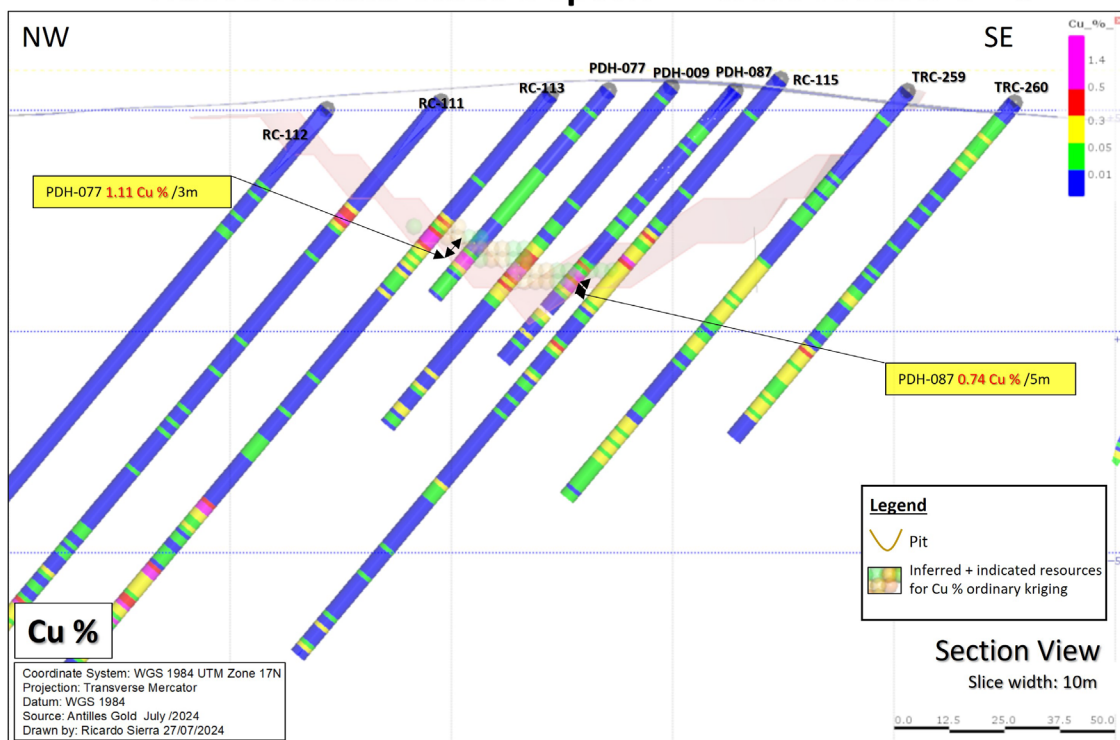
NW

SE

Cu_%

1.4

0.5

0.3

0.05

0.01

RC-112

RC-111

RC-113

PDH-077

PDH-009

PDH-087

RC-115

TRC-259

TRC-260

PDH-077 1.11 Cu % /3m

PDH-087 0.74 Cu % /5m

Legend

Pit

Inferred + indicated resources for Cu % ordinary kriging

Cu %

Section View

Slice width: 10m

Coordinate System: WGS 1984 UTM Zone 17N
Projection: Transverse Mercator
Datum: WGS 1984
Source: Antilles Gold July /2024
Drawn by: Ricardo Sierra 27/07/2024

0.0 12.5 25.0 37.5 50.0